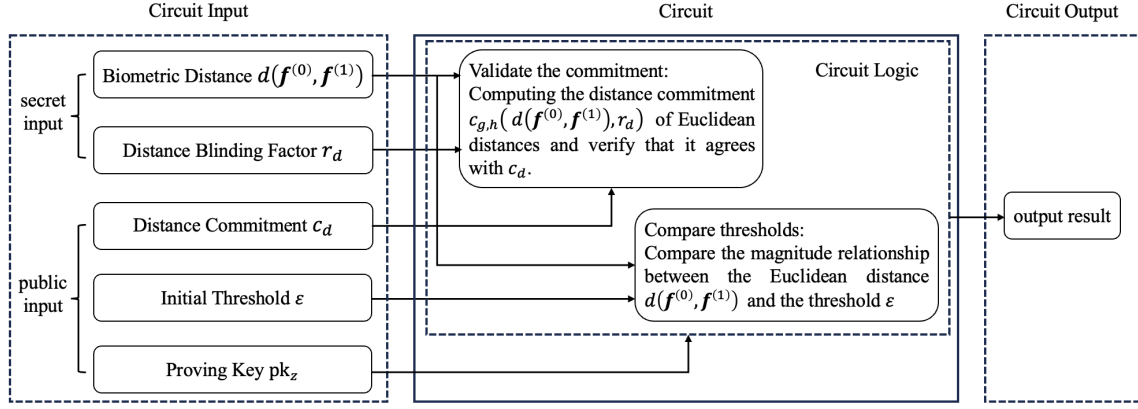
Circuit Input

Circuit

Circuit Output

secret input

Biometric Distance $d(\boldsymbol{f}^{(0)}, \boldsymbol{f}^{(1)})$

Distance Blinding Factor $r_d$

public input

Distance Commitment $c_d$

Initial Threshold $\varepsilon$

Proving Key $\mathrm{pk}_z$

Circuit Logic

Validate the commitment: Computing the distance commitment $c_{g,h}(d(\boldsymbol{f}^{(0)}, \boldsymbol{f}^{(1)}), r_d)$ of Euclidean distances and verify that it agrees with $c_d$.

Compare thresholds: Compare the magnitude relationship between the Euclidean distance $d(\boldsymbol{f}^{(0)}, \boldsymbol{f}^{(1)})$ and the threshold $\varepsilon$

output result